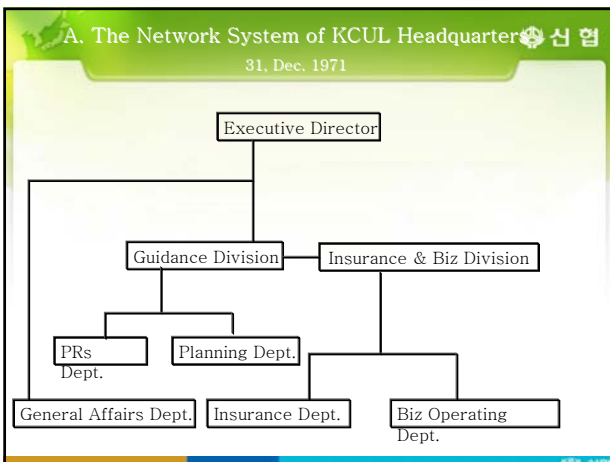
A. The Network System of KCUL Headquarter 신협

31, Dec. 1971

Executive Director

Guidance Division

Insurance & Biz Division

PRs Dept.

Planning Dept.

General Affairs Dept.

Insurance Dept.

Biz Operating Dept.